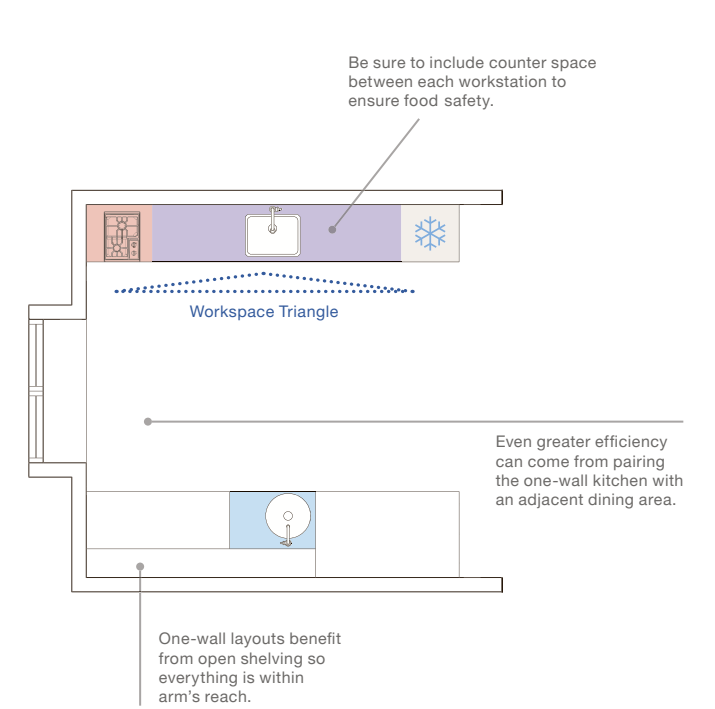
Be sure to include counter space between each workstation to ensure food safety.

Workspace Triangle

Even greater efficiency can come from pairing the one-wall kitchen with an adjacent dining area.

One-wall layouts benefit from open shelving so everything is within arm's reach.